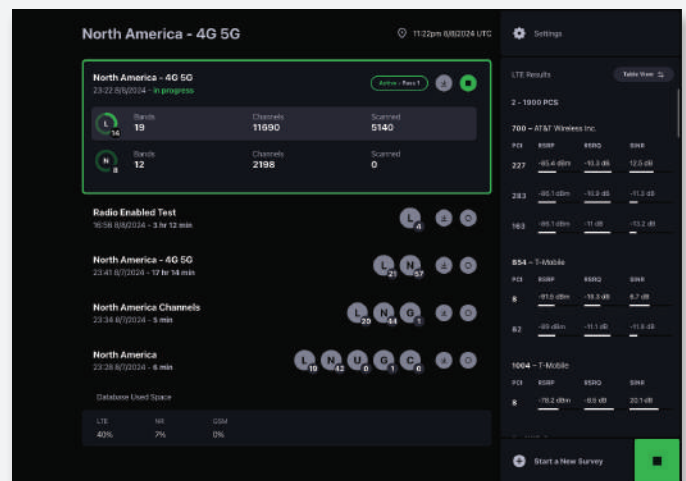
North America - 4G 5G

11:22pm 8/8/2024 UTC

Settings

North America - 4G 5G
23:22 8/8/2024 - in progress

Active - Pass 1

L 14
Bands
19
Channels
11690
Scanned
5140

N 8
Bands
12
Channels
2198
Scanned
0

Radio Enabled Test
16:56 8/8/2024 - 3 hr 12 min

L 4

North America - 4G 5G
23:41 8/7/2024 - 17 hr 14 min

L 21 N 57

North America Channels
23:34 8/7/2024 - 5 min

L 20 N 44 G 1

North America
23:28 8/7/2024 - 6 min

L 19 N 42 U 0 G 1 C 0

Database Used Space

| LTE | NR | GSM |
|---|---|---|
| 40% | 7% | 0% |

LTE Results

Table View

2 - 1900 PCS

700 - AT&T Wireless Inc.

| PCI | RSRP | RSRQ | SINR |
|---|---|---|---|
| 227 | -85.4 dBm | -10.3 dB | 12.5 dB |
| 283 | -95.1 dBm | -10.3 dB | -11.2 dB |
| 163 | -95.1 dBm | -11 dB | -13.2 dB |

854 - T-Mobile

| PCI | RSRP | RSRQ | SINR |
|---|---|---|---|
| 8 | -91.6 dBm | -10.3 dB | 6.7 dB |
| 62 | -95 dBm | -11.1 dB | -11.6 dB |

1004 - T-Mobile

| PCI | RSRP | RSRQ | SINR |
|---|---|---|---|
| 8 | -78.2 dBm | -9.6 dB | 20.1 dB |

Start a New Survey